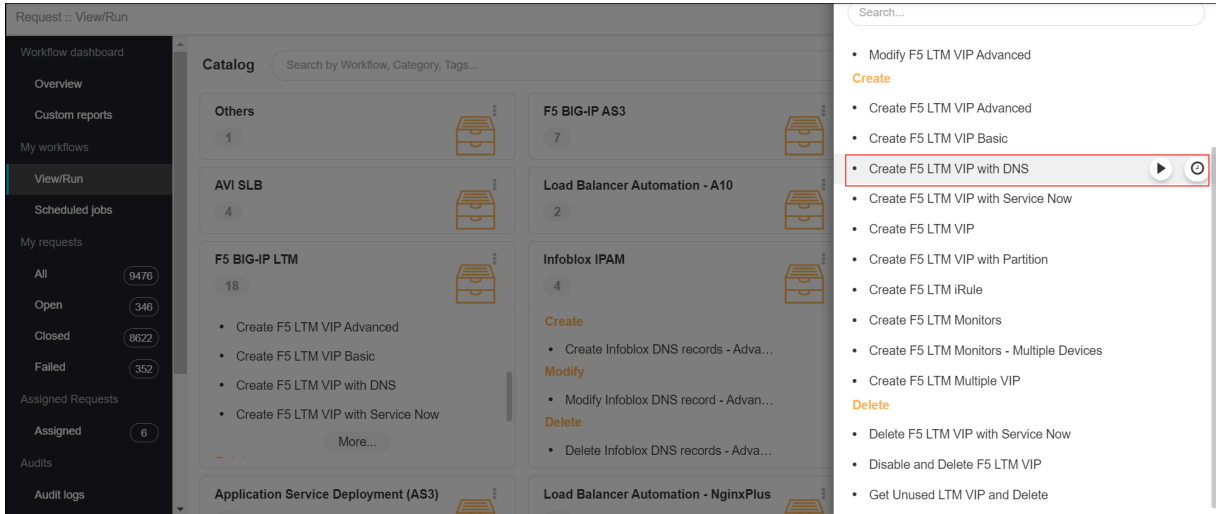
Request :: View/Run

Workflow dashboard
Overview
Custom reports
My workflows
View/Run
Scheduled jobs
My requests
All 9476
Open 346
Closed 8622
Failed 352
Assigned Requests
Assigned 6
Audits
Audit logs

Catalog
Search by Workflow, Category, Tags...

Others
1

F5 BIG-IP AS3
7

AVI SLB
4

Load Balancer Automation - A10
2

F5 BIG-IP LTM
18
• Create F5 LTM VIP Advanced
• Create F5 LTM VIP Basic
• Create F5 LTM VIP with DNS
• Create F5 LTM VIP with Service Now
More...

Infoblox IPAM
4
Create
• Create Infoblox DNS records - Adva...
Modify
• Modify Infoblox DNS record - Advan...
Delete
• Delete Infoblox DNS records - Adva...

Application Service Deployment (AS3)

Load Balancer Automation - NginxPlus

Search...
• Modify F5 LTM VIP Advanced
Create
• Create F5 LTM VIP Advanced
• Create F5 LTM VIP Basic
• Create F5 LTM VIP with DNS
• Create F5 LTM VIP with Service Now
• Create F5 LTM VIP
• Create F5 LTM VIP with Partition
• Create F5 LTM iRule
• Create F5 LTM Monitors
• Create F5 LTM Monitors - Multiple Devices
• Create F5 LTM Multiple VIP
Delete
• Delete F5 LTM VIP with Service Now
• Disable and Delete F5 LTM VIP
• Get Unused LTM VIP and Delete